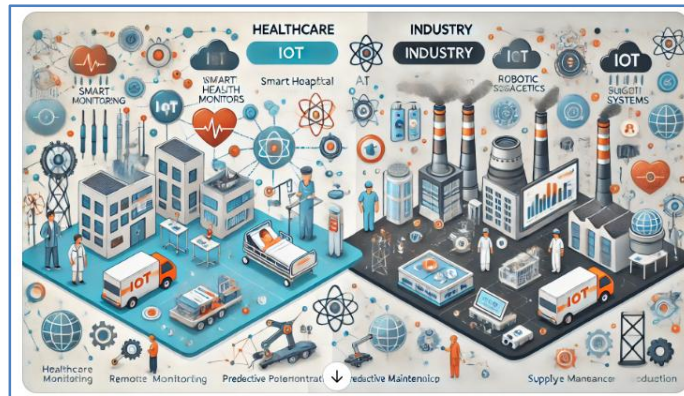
HEALTHCARE
IOT
INDUSTRY
INDUSTRY
SMART MONITORING
SMART HEALTH MONITORS
IOT
Smart Hospital
AT
IOT
ROBOTIC SOBACETICS
IOT
SUBOTI SYSTEMS
IOT
IOT
Healthcare Monitoring
Remote Monitoring
Predective Potenontrat
redective Maintennico
Supplye Manaeancer
oduction